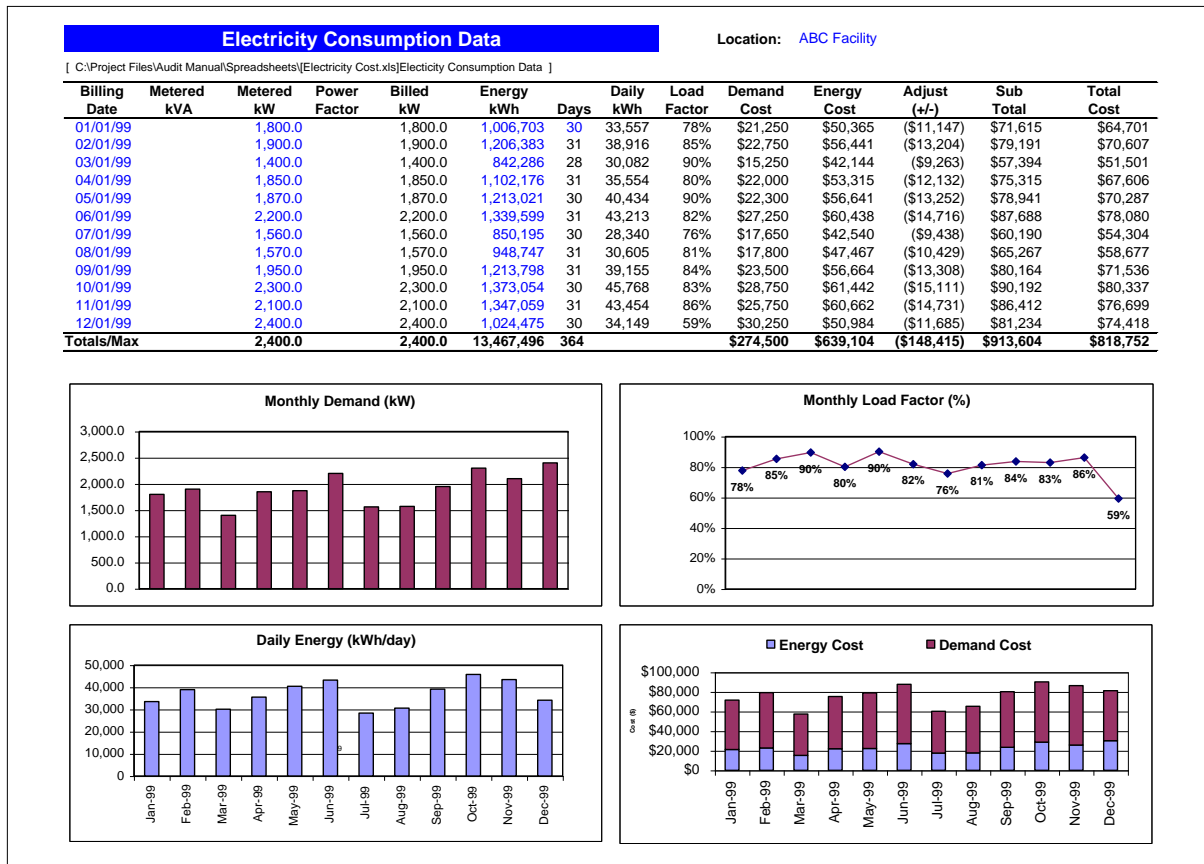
Electricity Consumption Data

Location: ABC Facility

[ C:\Project Files\Audit Manual\Spreadsheets\[Electricity Cost.xls]Electicity Consumption Data ]

| Billing Date | Metered kVA | Metered kW | Power Factor | Billed kW | Energy kWh | Days | Daily kWh | Load Factor | Demand Cost | Energy Cost | Adjust (+/-) | Sub Total | Total Cost |
|---|---|---|---|---|---|---|---|---|---|---|---|---|---|
| 01/01/99 | | 1,800.0 | | 1,800.0 | 1,006,703 | 30 | 33,557 | 78% | $21,250 | $50,365 | ($11,147) | $71,615 | $64,701 |
| 02/01/99 | | 1,900.0 | | 1,900.0 | 1,206,383 | 31 | 38,916 | 85% | $22,750 | $56,441 | ($13,204) | $79,191 | $70,607 |
| 03/01/99 | | 1,400.0 | | 1,400.0 | 842,286 | 28 | 30,082 | 90% | $15,250 | $42,144 | ($9,263) | $57,394 | $51,501 |
| 04/01/99 | | 1,850.0 | | 1,850.0 | 1,102,176 | 31 | 35,554 | 80% | $22,000 | $53,315 | ($12,132) | $75,315 | $67,606 |
| 05/01/99 | | 1,870.0 | | 1,870.0 | 1,213,021 | 30 | 40,434 | 90% | $22,300 | $56,641 | ($13,252) | $78,941 | $70,287 |
| 06/01/99 | | 2,200.0 | | 2,200.0 | 1,339,599 | 31 | 43,213 | 82% | $27,250 | $60,438 | ($14,716) | $87,688 | $78,080 |
| 07/01/99 | | 1,560.0 | | 1,560.0 | 850,195 | 30 | 28,340 | 76% | $17,650 | $42,540 | ($9,438) | $60,190 | $54,304 |
| 08/01/99 | | 1,570.0 | | 1,570.0 | 948,747 | 31 | 30,605 | 81% | $17,800 | $47,467 | ($10,429) | $65,267 | $58,677 |
| 09/01/99 | | 1,950.0 | | 1,950.0 | 1,213,798 | 31 | 39,155 | 84% | $23,500 | $56,664 | ($13,308) | $80,164 | $71,536 |
| 10/01/99 | | 2,300.0 | | 2,300.0 | 1,373,054 | 30 | 45,768 | 83% | $28,750 | $61,442 | ($15,111) | $90,192 | $80,337 |
| 11/01/99 | | 2,100.0 | | 2,100.0 | 1,347,059 | 31 | 43,454 | 86% | $25,750 | $60,662 | ($14,731) | $86,412 | $76,699 |
| 12/01/99 | | 2,400.0 | | 2,400.0 | 1,024,475 | 30 | 34,149 | 59% | $30,250 | $50,984 | ($11,685) | $81,234 | $74,418 |
| Totals/Max | | 2,400.0 | | 2,400.0 | 13,467,496 | 364 | | | $274,500 | $639,104 | ($148,415) | $913,604 | $818,752 |

Monthly Demand (kW)
3,000.0
2,500.0
2,000.0
1,500.0
1,000.0
500.0
0.0

Monthly Load Factor (%)
100%
80%
60%
40%
20%
0%
78% 85% 90% 80% 90% 82% 76% 81% 84% 83% 86% 59%

Daily Energy (kWh/day)
50,000
40,000
30,000
20,000
10,000
0
Jan-99 Feb-99 Mar-99 Apr-99 May-99 Jun-99 Jul-99 Aug-99 Sep-99 Oct-99 Nov-99 Dec-99

Energy Cost Demand Cost
$100,000
$80,000
$60,000
$40,000
$20,000
$0
Cost ($)
Jan-99 Feb-99 Mar-99 Apr-99 May-99 Jun-99 Jul-99 Aug-99 Sep-99 Oct-99 Nov-99 Dec-99